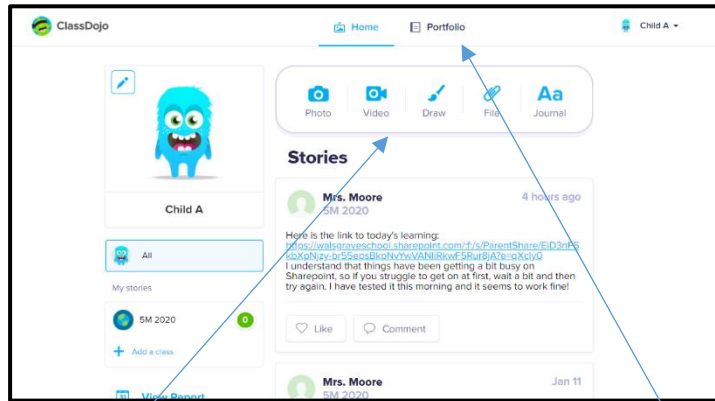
ClassDojo

Home

Portfolio

Child A

Photo

Video

Draw

File

Aa

Journal

Child A

Stories

Mrs. Moore

5M 2020

4 hours ago

Here is the link to today's learning:
https://walsgraveschool.sharepoint.com/:f:/s/ParentShare/EID3nF6kbXpNjzy-br55eosBkoNvYwVANIiRkwF5Rur8jA?e=oXcly0
I understand that things have been getting a bit busy on Sharepoint, so if you struggle to get on at first, wait a bit and then try again. I have tested it this morning and it seems to work fine!

Like

Comment

All

My stories

5M 2020

0

Add a class

Mrs. Moore

5M 2020

Jan 11

View Report